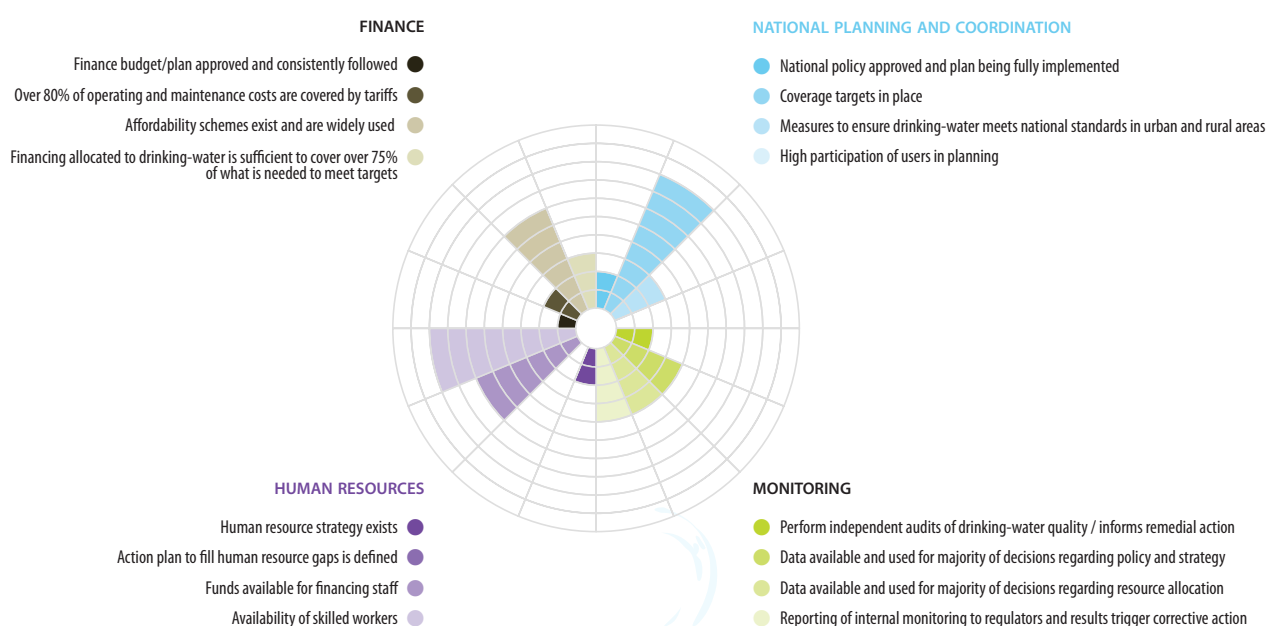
FINANCE

Finance budget/plan approved and consistently followed

Over 80% of operating and maintenance costs are covered by tariffs

Affordability schemes exist and are widely used

Financing allocated to drinking-water is sufficient to cover over 75% of what is needed to meet targets

NATIONAL PLANNING AND COORDINATION

National policy approved and plan being fully implemented

Coverage targets in place

Measures to ensure drinking-water meets national standards in urban and rural areas

High participation of users in planning

HUMAN RESOURCES

Human resource strategy exists

Action plan to fill human resource gaps is defined

Funds available for financing staff

Availability of skilled workers

MONITORING

Perform independent audits of drinking-water quality / informs remedial action

Data available and used for majority of decisions regarding policy and strategy

Data available and used for majority of decisions regarding resource allocation

Reporting of internal monitoring to regulators and results trigger corrective action